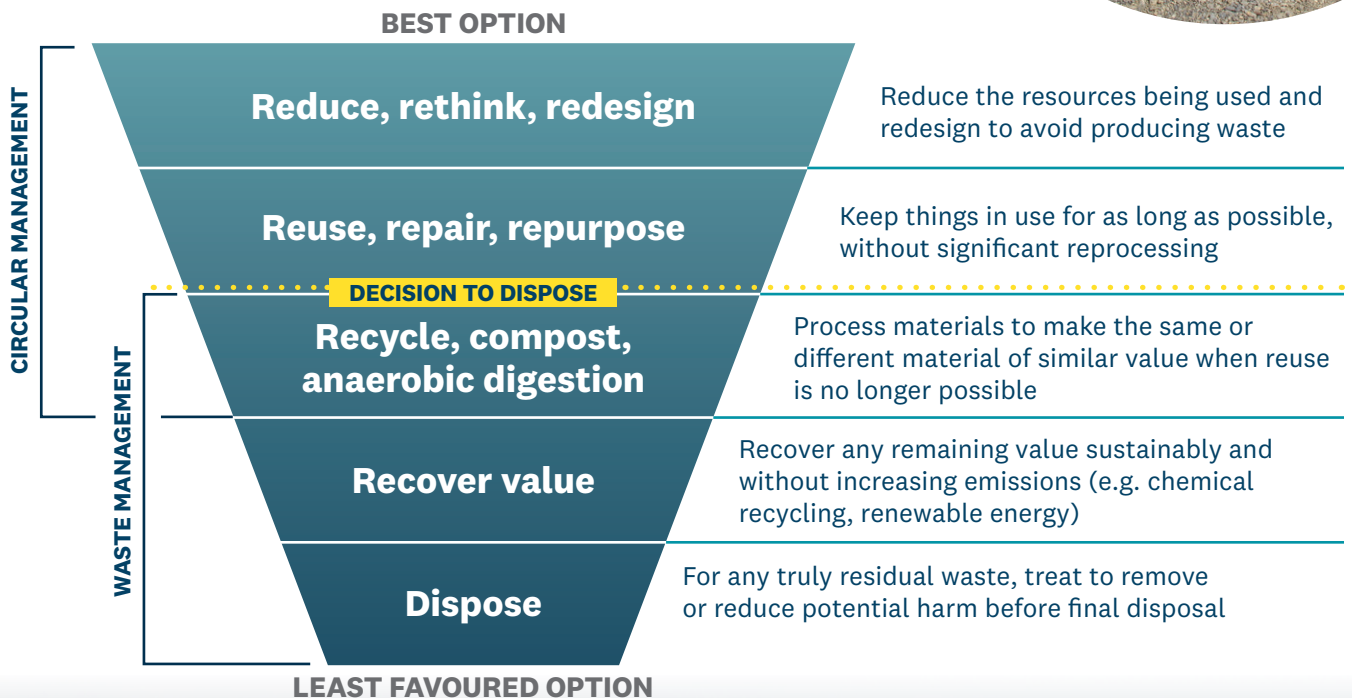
BEST OPTION

CIRCULAR MANAGEMENT

WASTE MANAGEMENT

Reduce, rethink, redesign

Reduce the resources being used and redesign to avoid producing waste

Reuse, repair, repurpose

Keep things in use for as long as possible, without significant reprocessing

DECISION TO DISPOSE

Recycle, compost, anaerobic digestion

Process materials to make the same or different material of similar value when reuse is no longer possible

Recover value

Recover any remaining value sustainably and without increasing emissions (e.g. chemical recycling, renewable energy)

Dispose

For any truly residual waste, treat to remove or reduce potential harm before final disposal

LEAST FAVOURED OPTION